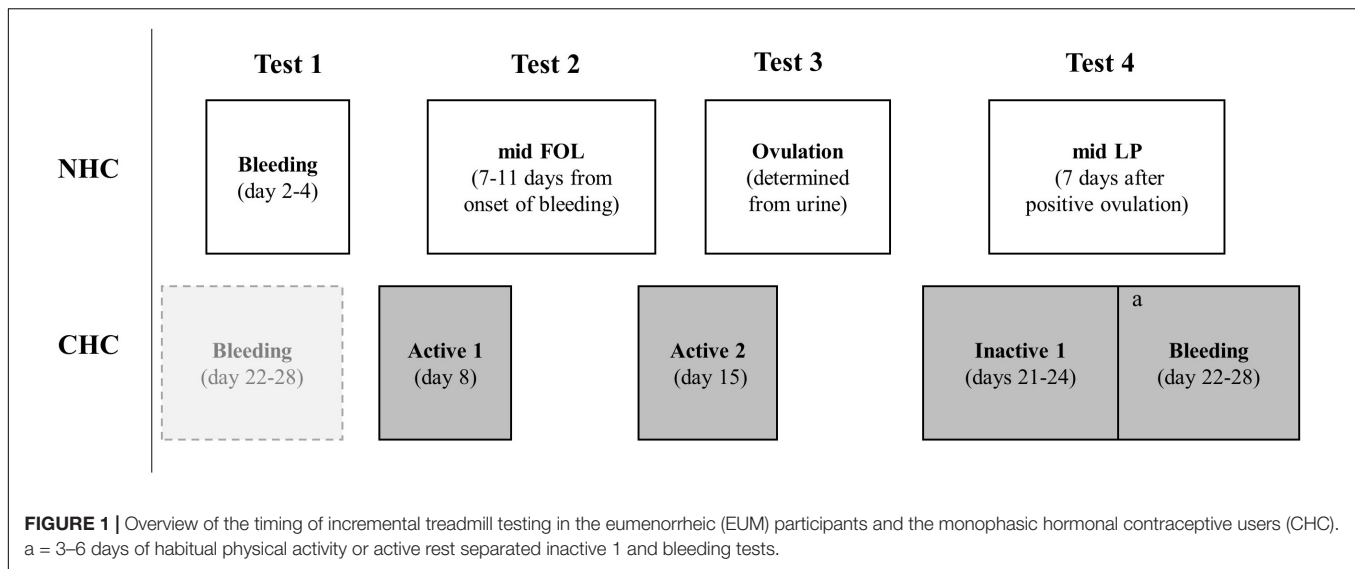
Test 1

Test 2

Test 3

Test 4

NHC

Bleeding (day 2-4)

mid FOL (7-11 days from onset of bleeding)

Ovulation (determined from urine)

mid LP (7 days after positive ovulation)

CHC

Bleeding (day 22-28)

Active 1 (day 8)

Active 2 (day 15)

Inactive 1 (days 21-24)

a

Bleeding (day 22-28)

**FIGURE 1 |** Overview of the timing of incremental treadmill testing in the eumenorrheic (EUM) participants and the monophasic hormonal contraceptive users (CHC). a = 3–6 days of habitual physical activity or active rest separated inactive 1 and bleeding tests.